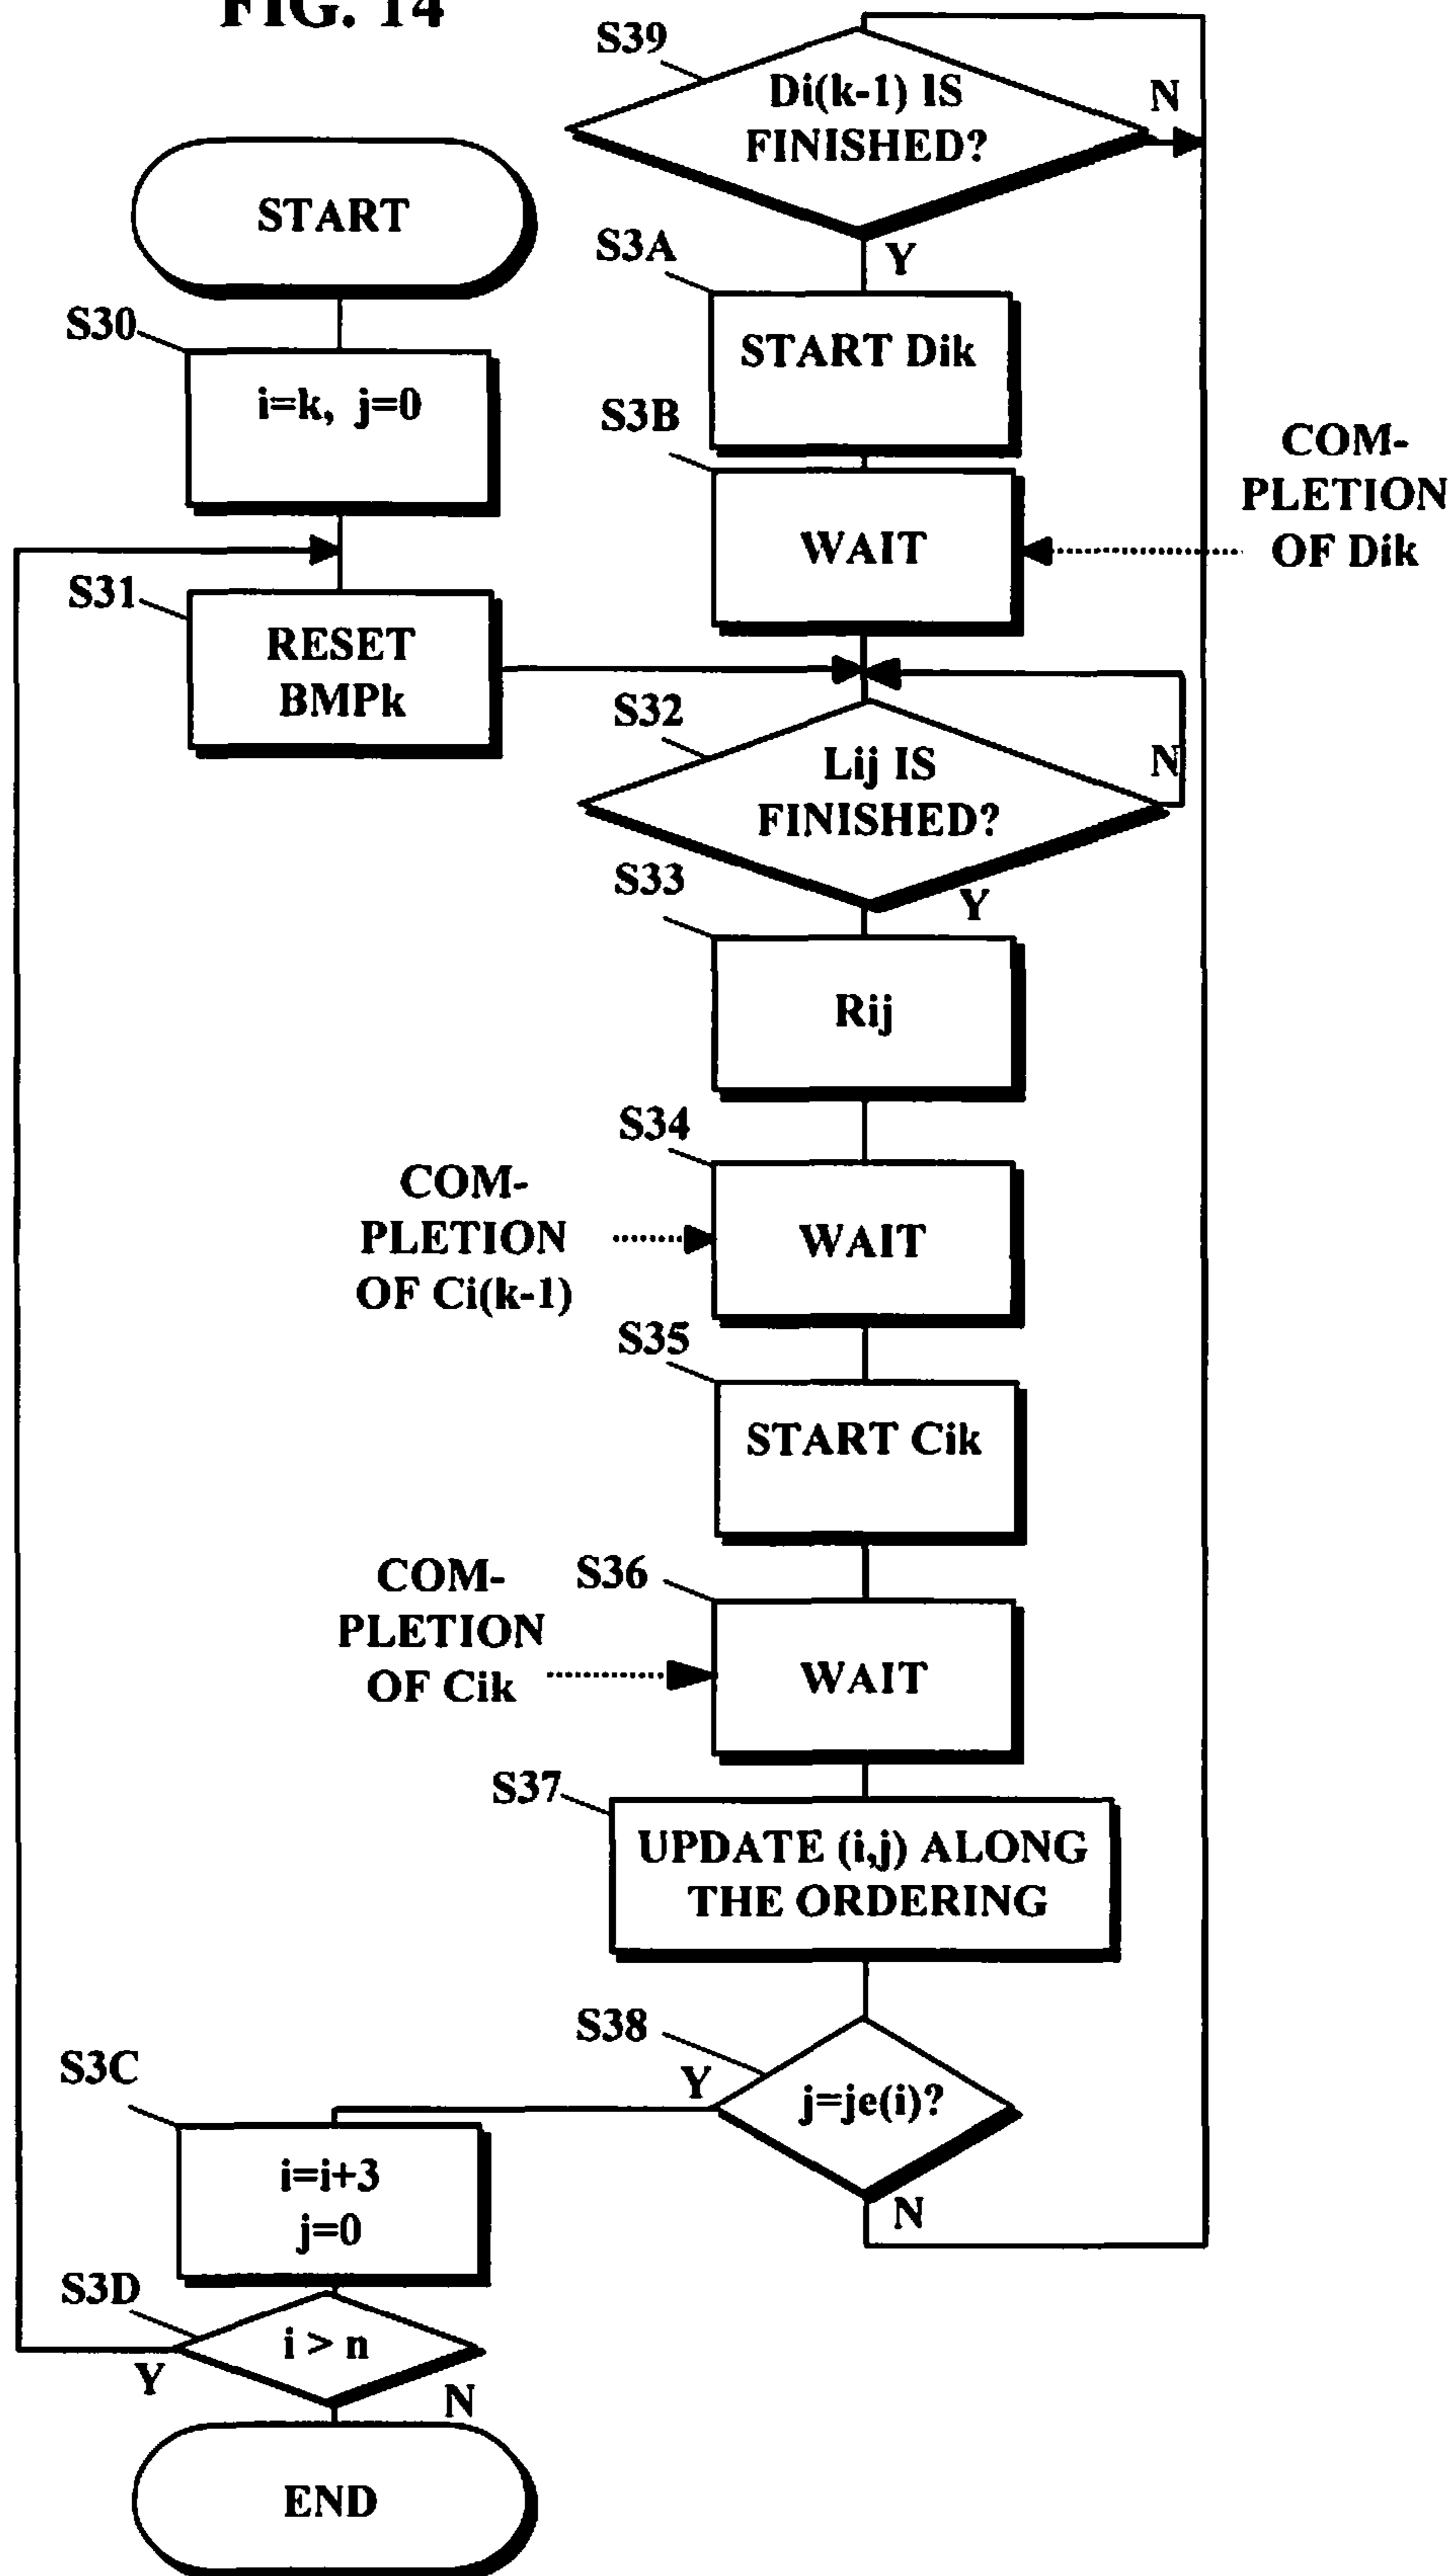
FIG. 14

START

S30

i=k, j=0

S31

RESET BMPk

S39

Di(k-1) IS FINISHED?

N

Y

S3A

START Dik

S3B

WAIT

COMPLETION OF Dik

S32

Lij IS FINISHED?

N

Y

S33

Rij

S34

COMPLETION OF Ci(k-1)

WAIT

S35

START Cik

COMPLETION OF Cik

S36

WAIT

S37

UPDATE (i,j) ALONG THE ORDERING

S38

Y

j=je(i)?

N

S3C

i=i+3
j=0

S3D

i > n

Y

N

END